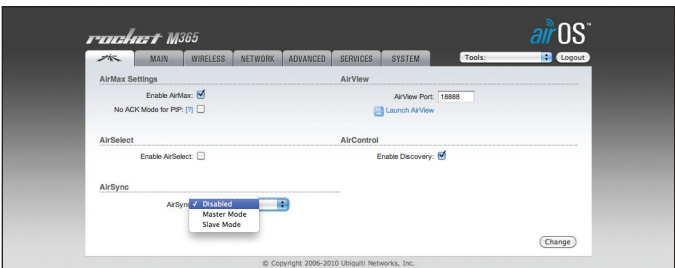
rocket M365

airOS™

MAIN | WIRELESS | NETWORK | ADVANCED | SERVICES | SYSTEM

Tools: | Logout

AirMax Settings

Enable AirMax: ☑

No ACK Mode for PtP: [?] ☐

AirView

AirView Port: 18888

Launch AirView

AirSelect

Enable AirSelect: ☐

AirControl

Enable Discovery: ☑

AirSync

AirSync ✓ Disabled

Master Mode

Slave Mode

Change

© Copyright 2006-2010 Ubiquiti Networks, Inc.